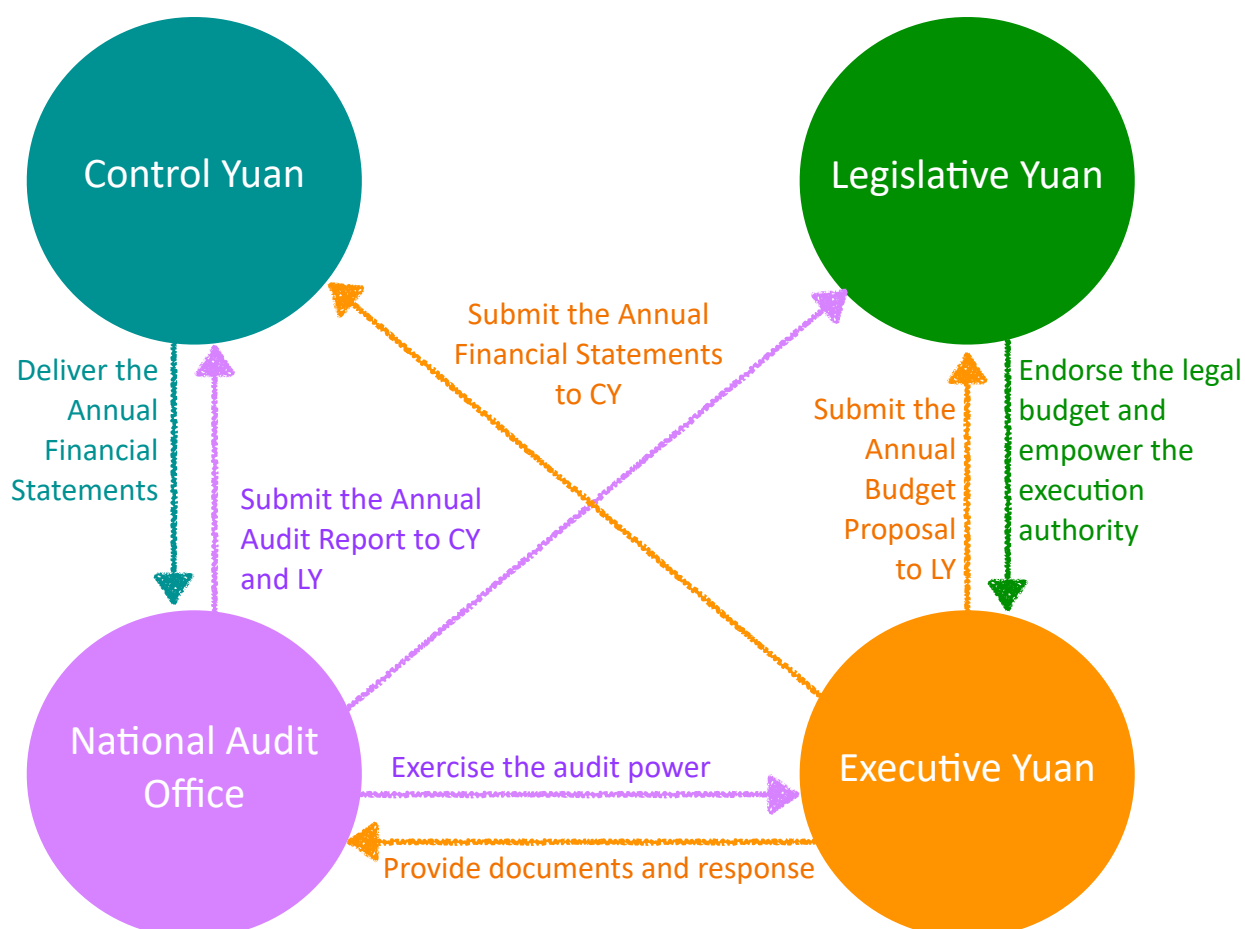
Control Yuan

Legislative Yuan

Submit the Annual Financial Statements to CY

Deliver the Annual Financial Statements

Submit the Annual Audit Report to CY and LY

Submit the Annual Budget Proposal to LY

Endorse the legal budget and empower the execution authority

National Audit Office

Exercise the audit power

Executive Yuan

Provide documents and response